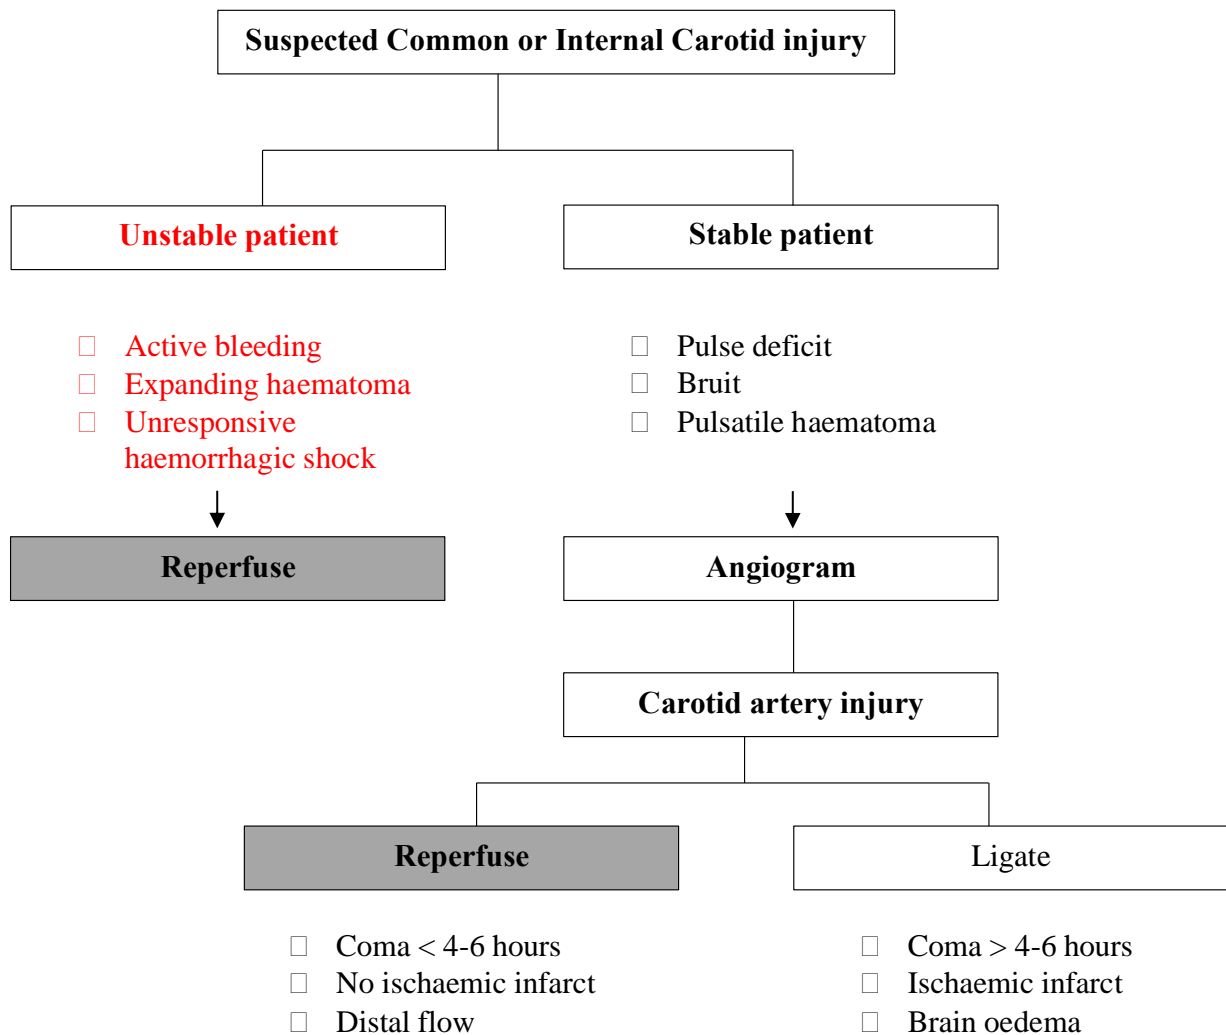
Suspected Common or Internal Carotid injury

Unstable patient

Stable patient

- Active bleeding
- Expanding haematoma
- Unresponsive haemorrhagic shock

- Pulse deficit
- Bruit
- Pulsatile haematoma

Reperfuse

Angiogram

Carotid artery injury

Reperfuse

Ligate

- Coma < 4-6 hours
- No ischaemic infarct
- Distal flow

- Coma > 4-6 hours
- Ischaemic infarct
- Brain oedema